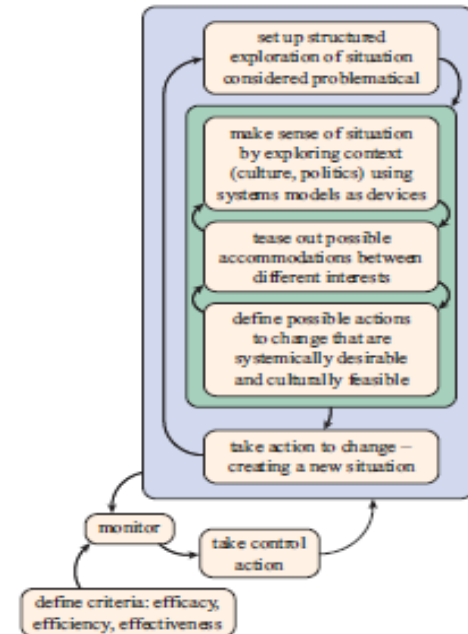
set up structured exploration of situation considered problematical

make sense of situation by exploring context (culture, politics) using systems models as devices

tease out possible accommodations between different interests

define possible actions to change that are systemically desirable and culturally feasible

take action to change – creating a new situation

monitor

take control action

define criteria: efficacy, efficiency, effectiveness